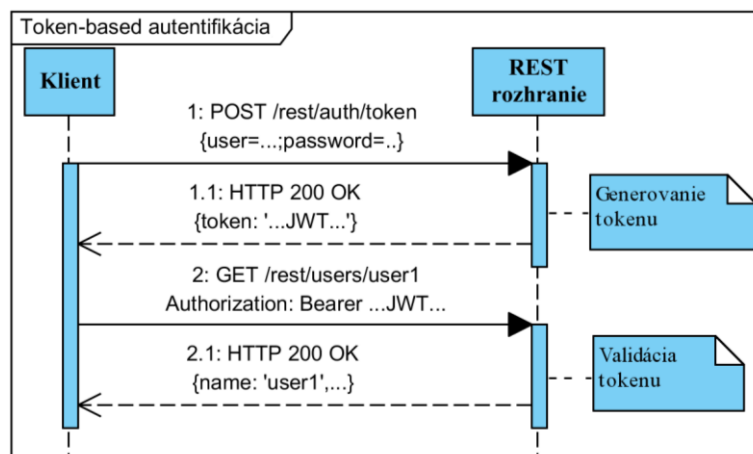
Token-based autentifikácia

Klient

REST rozhranie

1: POST /rest/auth/token
{user=...;password=..}

1.1: HTTP 200 OK
{token: '...JWT...'}

Generovanie tokenu

2: GET /rest/users/user1
Authorization: Bearer ...JWT...

2.1: HTTP 200 OK
{name: 'user1',...}

Validácia tokenu